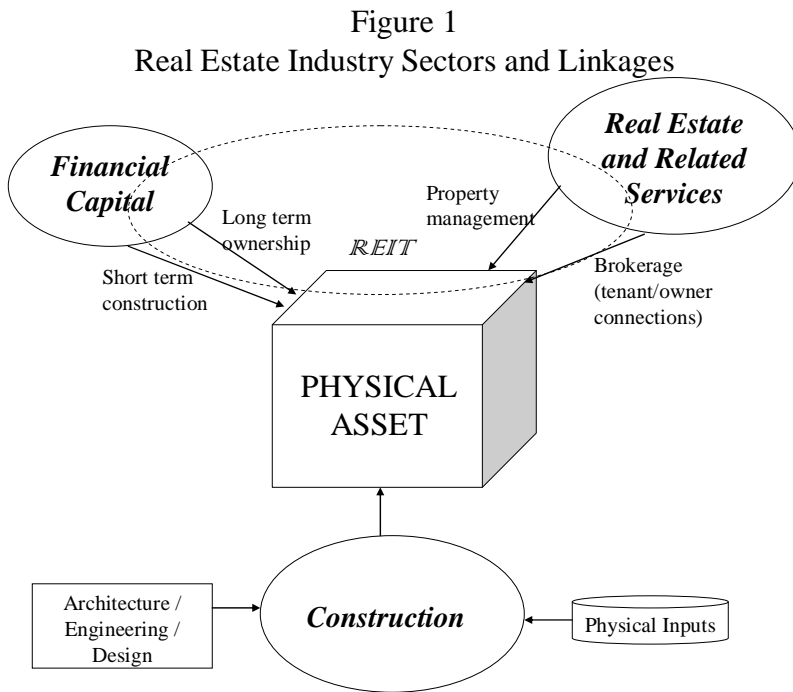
Figure 1
Real Estate Industry Sectors and Linkages

Financial Capital

Real Estate and Related Services

Long term ownership

Property management

REIT

Short term construction

Brokerage (tenant/owner connections)

PHYSICAL ASSET

Architecture / Engineering / Design

Construction

Physical Inputs